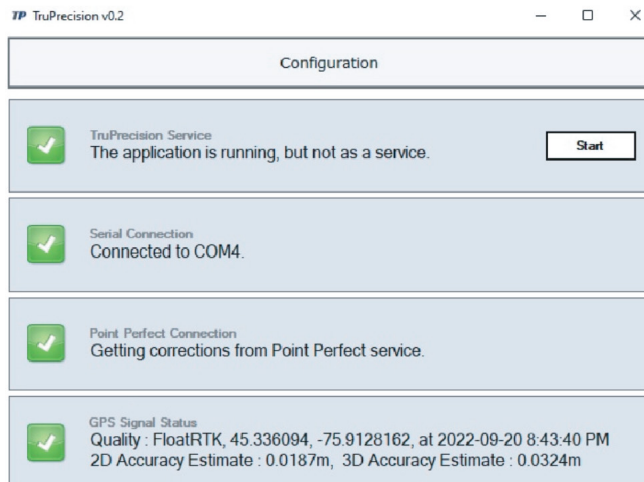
TP TruPrecision v0.2

Configuration

TruPrecision Service
The application is running, but not as a service.

Start

Serial Connection
Connected to COM4.

Point Perfect Connection
Getting corrections from Point Perfect service.

GPS Signal Status
Quality : FloatRTK, 45.336094, -75.9128162, at 2022-09-20 8:43:40 PM
2D Accuracy Estimate : 0.0187m, 3D Accuracy Estimate : 0.0324m